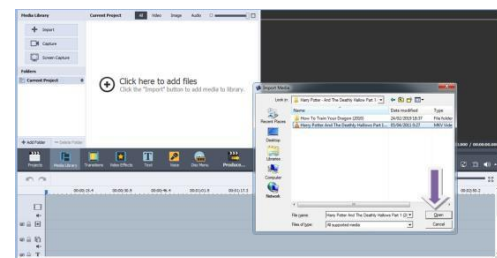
Media Library
Current Project
All
Video
Image
Audio
Import
Capture
Screen Capture
Folders
Current Project
Click here to add files
Click the "Import" button to add media to library.
+ Add Folder
Delete Folder
Projects
Media Library
Transitions
Video Effects
Text
Overlays
Produce...
Import Media
Look in:
Harry Potter And The Deathly Hallows Part 1
Name
Date modified
Type
How To Train Your Dragon (2010)
24/02/2018 18:37
File folder
Harry Potter And The Deathly Hallows Part 1...
05/06/2011 0:27
MKV Vide
Recent Places
Desktop
Libraries
Computer
Network
File name:
Harry Potter And The Deathly Hallows Part 1 (2010)
Files of type:
All supported media
Open
Cancel
00:00:15.4
00:00:30.9
00:00:46.4
00:01:01.9
00:01:17.3
00:01:32.8
00:01:48.3
00:01:03.2